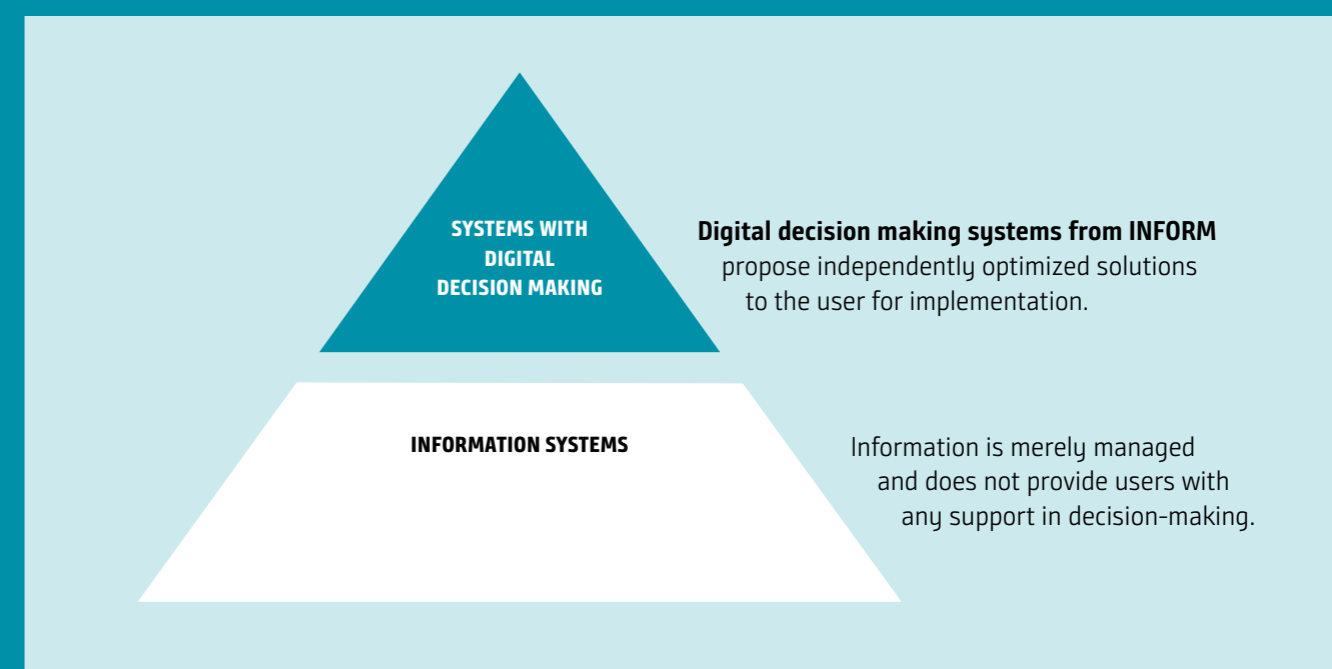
SYSTEMS WITH DIGITAL DECISION MAKING

**Digital decision making systems from INFORM** propose independently optimized solutions to the user for implementation.

INFORMATION SYSTEMS

Information is merely managed and does not provide users with any support in decision-making.